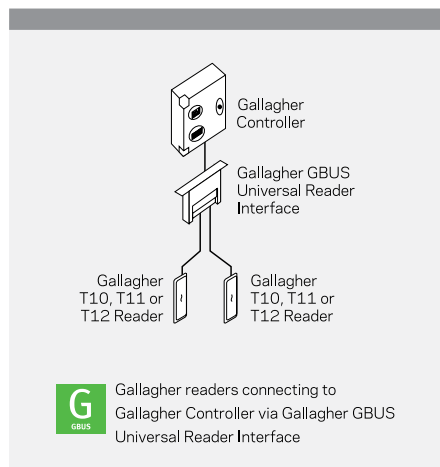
Gallagher Controller

Gallagher GBUS Universal Reader Interface

Gallagher T10, T11 or T12 Reader

Gallagher T10, T11 or T12 Reader

G
GBUS

Gallagher readers connecting to Gallagher Controller via Gallagher GBUS Universal Reader Interface